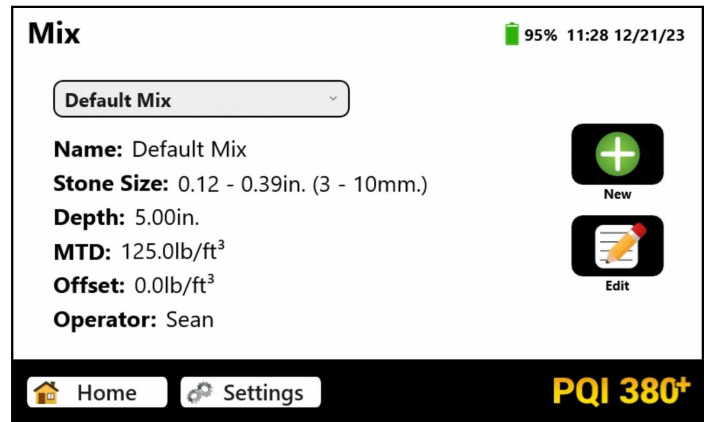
Mix

95% 11:28 12/21/23

Default Mix

Name: Default Mix

Stone Size: 0.12 - 0.39in. (3 - 10mm.)

Depth: 5.00in.

MTD: 125.0lb/ft$^3$

Offset: 0.0lb/ft$^3$

Operator: Sean

New

Edit

Home

Settings

PQI 380$^+$